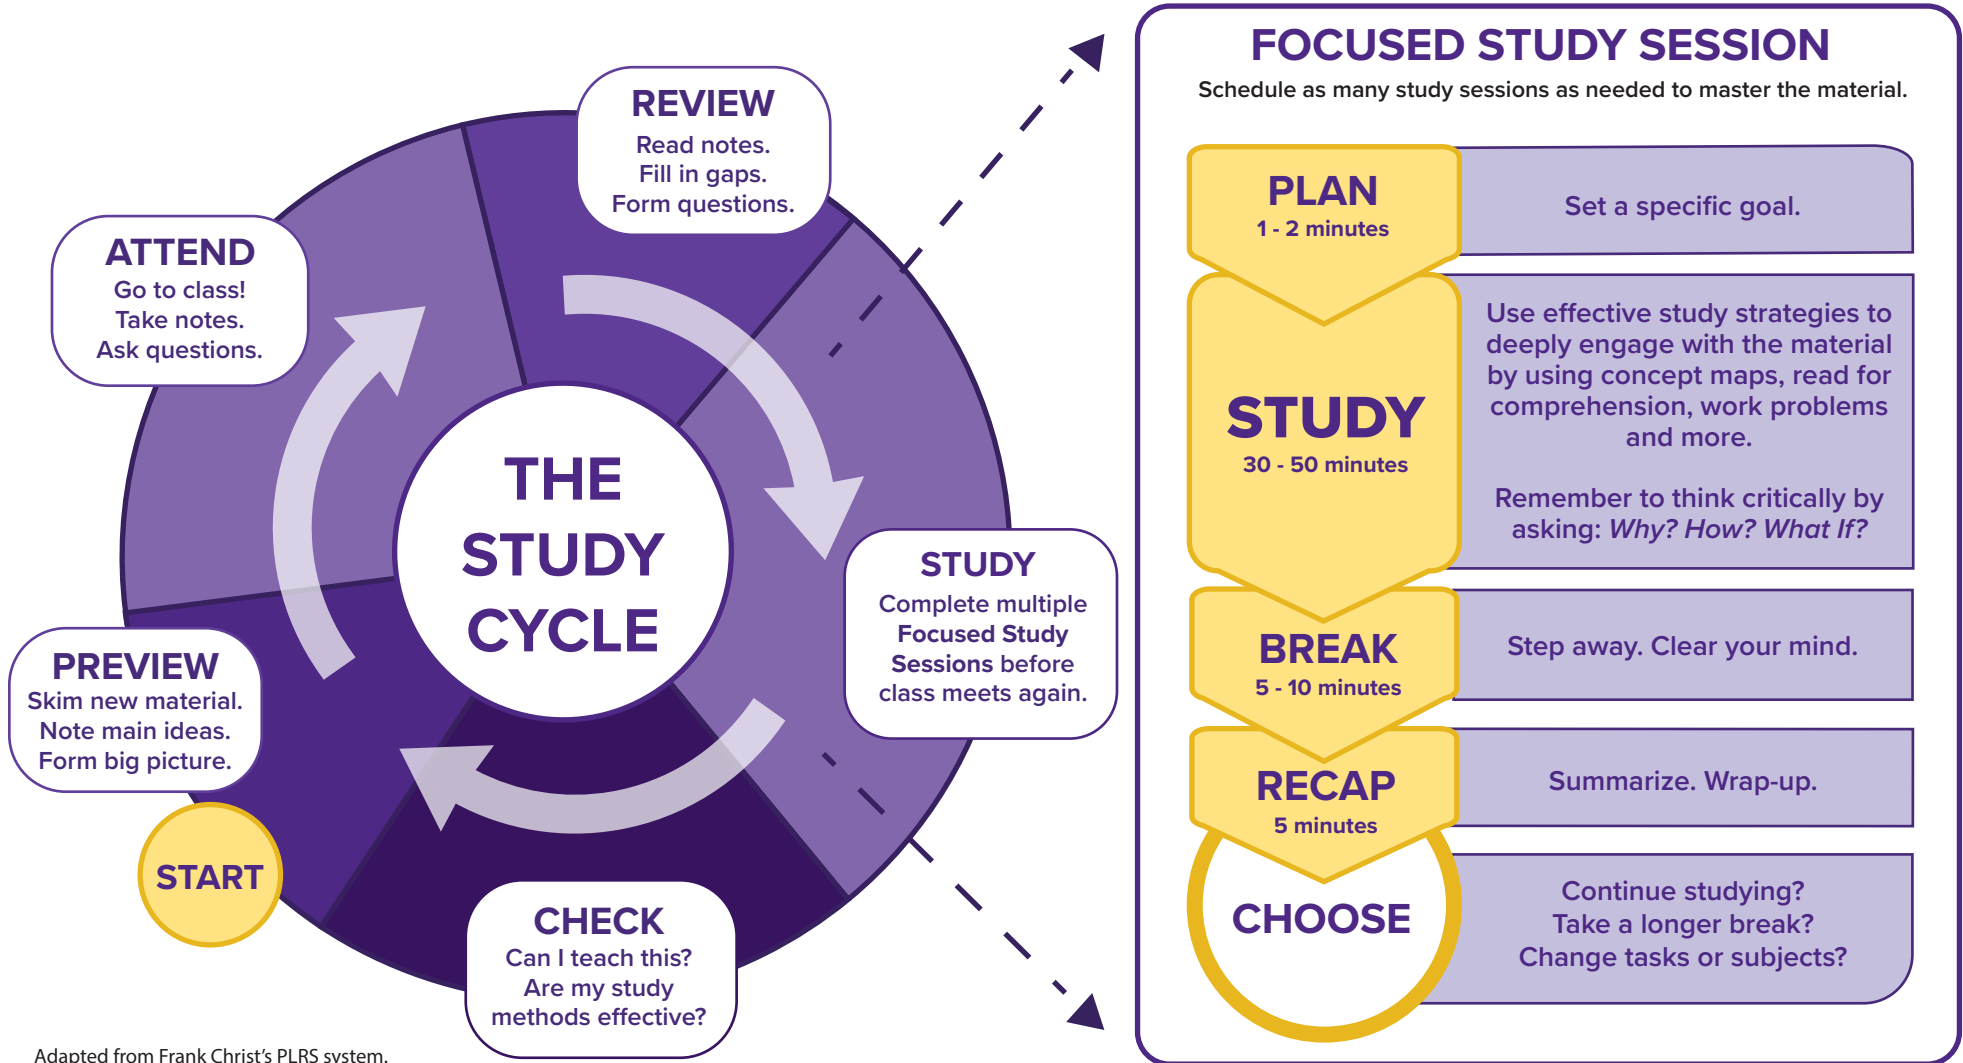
REVIEW
Read notes.
Fill in gaps.
Form questions.

ATTEND
Go to class!
Take notes.
Ask questions.

THE STUDY CYCLE

STUDY
Complete multiple **Focused Study Sessions** before class meets again.

PREVIEW
Skim new material.
Note main ideas.
Form big picture.

START

CHECK
Can I teach this?
Are my study methods effective?

Adapted from Frank Christ's PLRS system.

FOCUSED STUDY SESSION
Schedule as many study sessions as needed to master the material.

PLAN
1 - 2 minutes

Set a specific goal.

STUDY
30 - 50 minutes

Use effective study strategies to deeply engage with the material by using concept maps, read for comprehension, work problems and more.

Remember to think critically by asking: *Why? How? What If?*

BREAK
5 - 10 minutes

Step away. Clear your mind.

RECAP
5 minutes

Summarize. Wrap-up.

CHOOSE

Continue studying?
Take a longer break?
Change tasks or subjects?